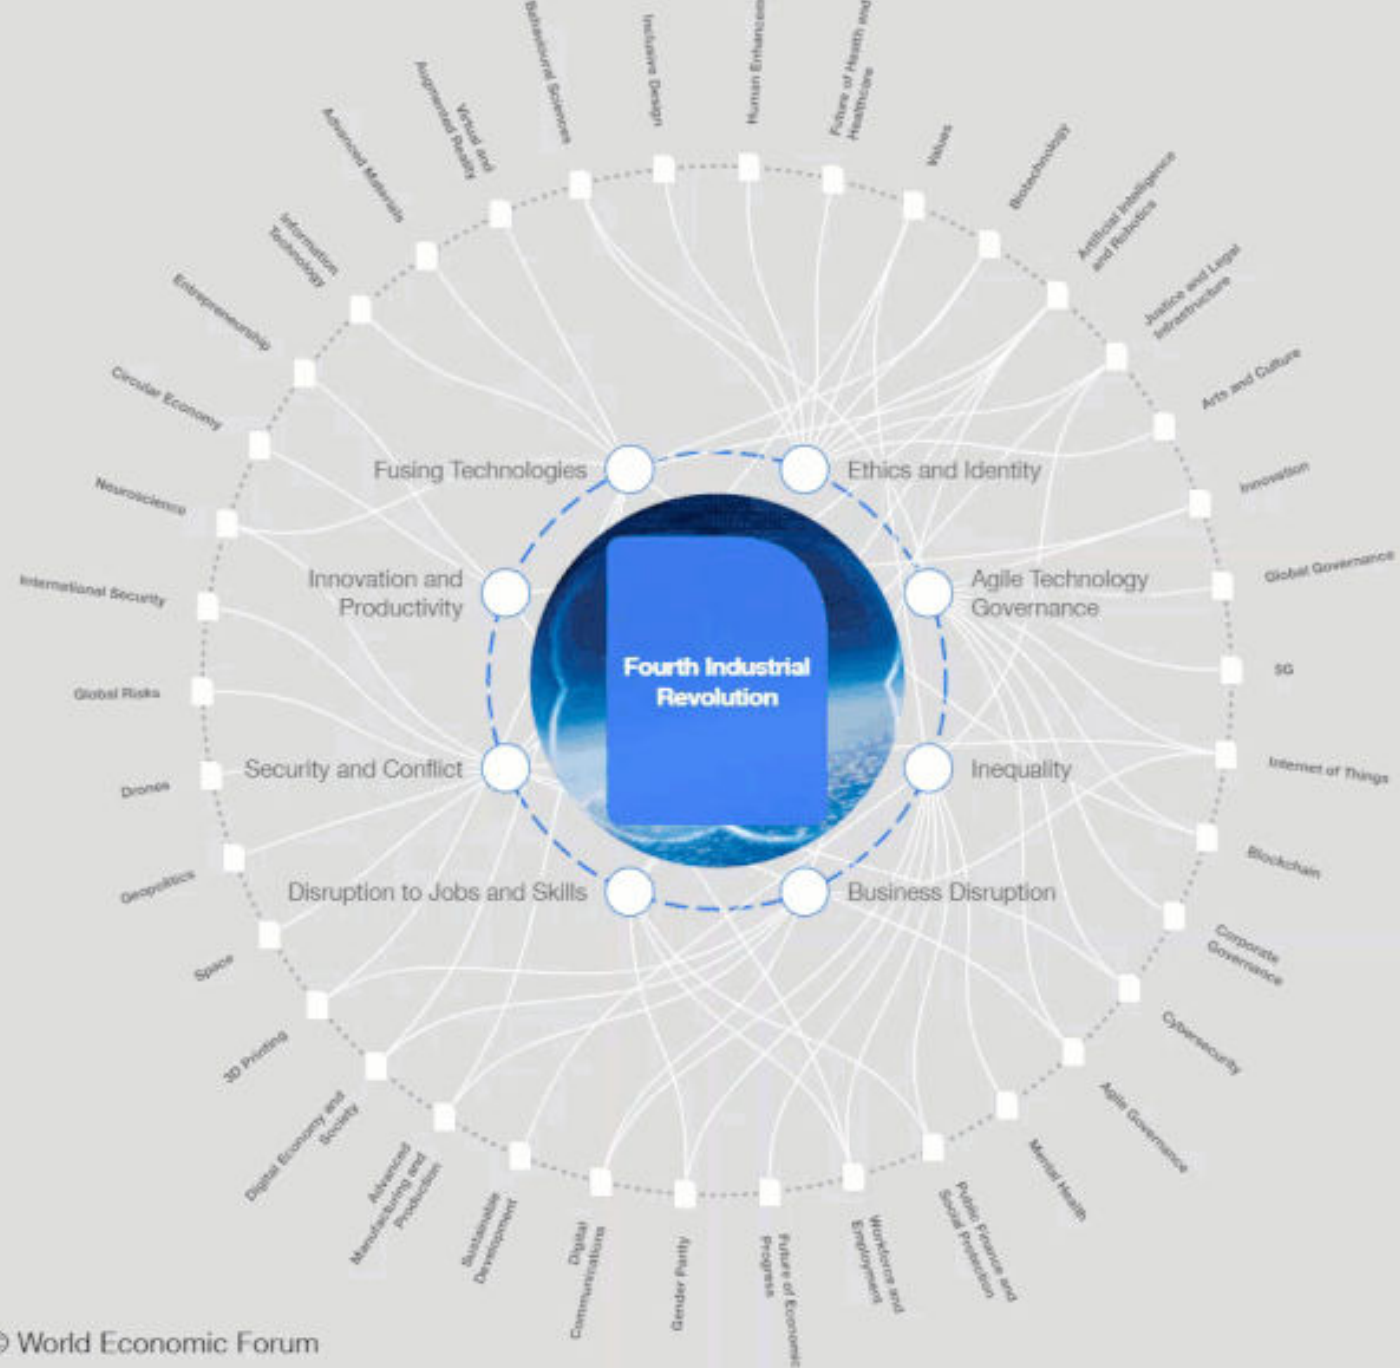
Behavioural Sciences
Inclusive Design
Human Enhancem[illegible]
Future of Health and Healthcare
Values
Biotechnology
Artificial Intelligence and Robotics
Justice and Legal Infrastructure
Arts and Culture
Innovation
Global Governance
5G
Internet of Things
Blockchain
Corporate Governance
Cybersecurity
Agile Governance
Mental Health
Public Finance and Social Protection
Workforce and Employment
Future of Economic Progress
Gender Parity
Digital Communications
Sustainable Development
Advanced Manufacturing and Production
Digital Economy and Society
3D Printing
Space
Geopolitics
Drones
Global Risks
International Security
Neuroscience
Circular Economy
Entrepreneurship
Information Technology
Advanced Materials
Virtual and Augmented Reality

Fusing Technologies
Ethics and Identity
Innovation and Productivity
Agile Technology Governance
Fourth Industrial Revolution
Security and Conflict
Inequality
Disruption to Jobs and Skills
Business Disruption

© World Economic Forum